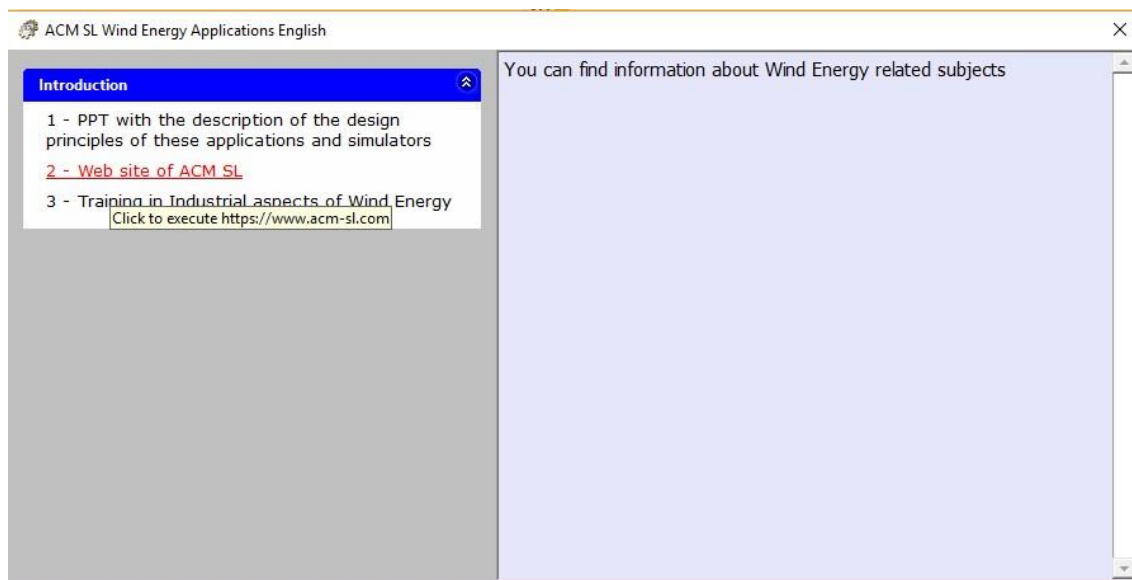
ACM SL Wind Energy Applications English

×

Introduction

1 - PPT with the description of the design principles of these applications and simulators

2 - Web site of ACM SL

3 - Training in Industrial aspects of Wind Energy

Click to execute https://www.acm-sl.com

You can find information about Wind Energy related subjects